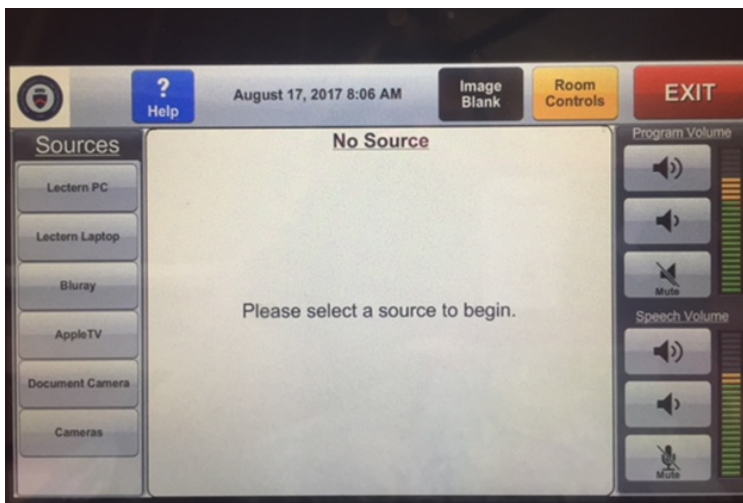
?
Help

August 17, 2017 8:06 AM

Image Blank

Room Controls

EXIT

Sources

Lectern PC

Lectern Laptop

Bluray

AppleTV

Document Camera

Cameras

No Source

Please select a source to begin.

Program Volume

Mute

Speech Volume

Mute